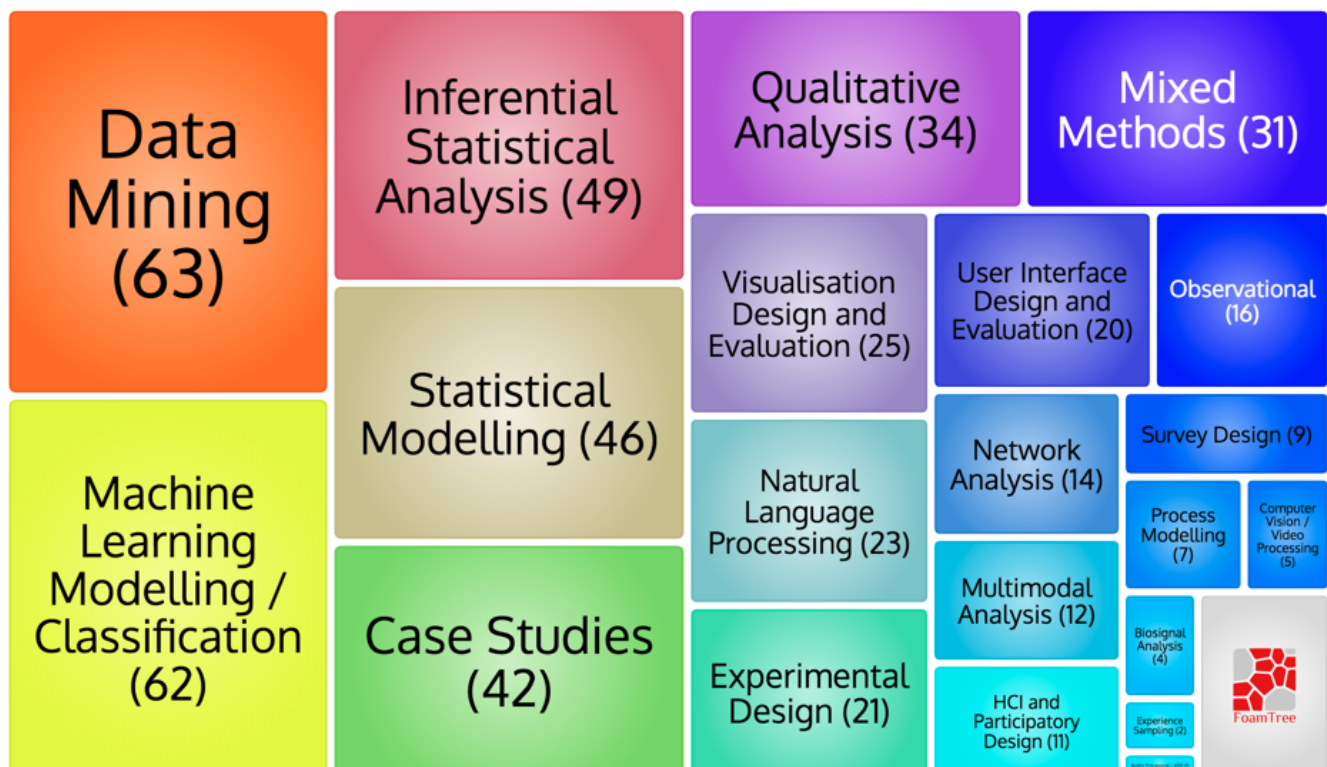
Data Mining (63)

Machine Learning Modelling / Classification (62)

Inferential Statistical Analysis (49)

Statistical Modelling (46)

Case Studies (42)

Qualitative Analysis (34)

Mixed Methods (31)

Visualisation Design and Evaluation (25)

User Interface Design and Evaluation (20)

Observational (16)

Natural Language Processing (23)

Network Analysis (14)

Survey Design (9)

Process Modelling (7)

Computer Vision / Video Processing (5)

Multimodal Analysis (12)

Experimental Design (21)

Biosignal Analysis (4)

Experience Sampling (2)

HCI and Participatory Design (11)

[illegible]

FoamTree